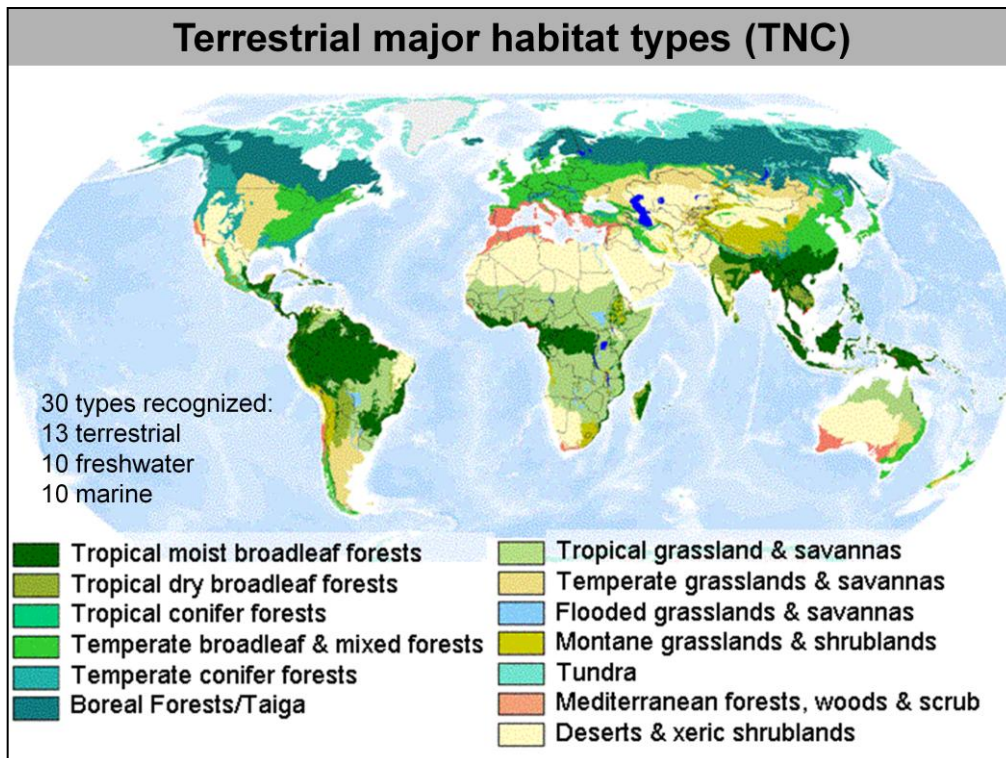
Terrestrial major habitat types (TNC)

30 types recognized:
13 terrestrial
10 freshwater
10 marine

Tropical moist broadleaf forests
Tropical dry broadleaf forests
Tropical conifer forests
Temperate broadleaf & mixed forests
Temperate conifer forests
Boreal Forests/Taiga

Tropical grassland & savannas
Temperate grasslands & savannas
Flooded grasslands & savannas
Montane grasslands & shrublands
Tundra
Mediterranean forests, woods & scrub
Deserts & xeric shrublands